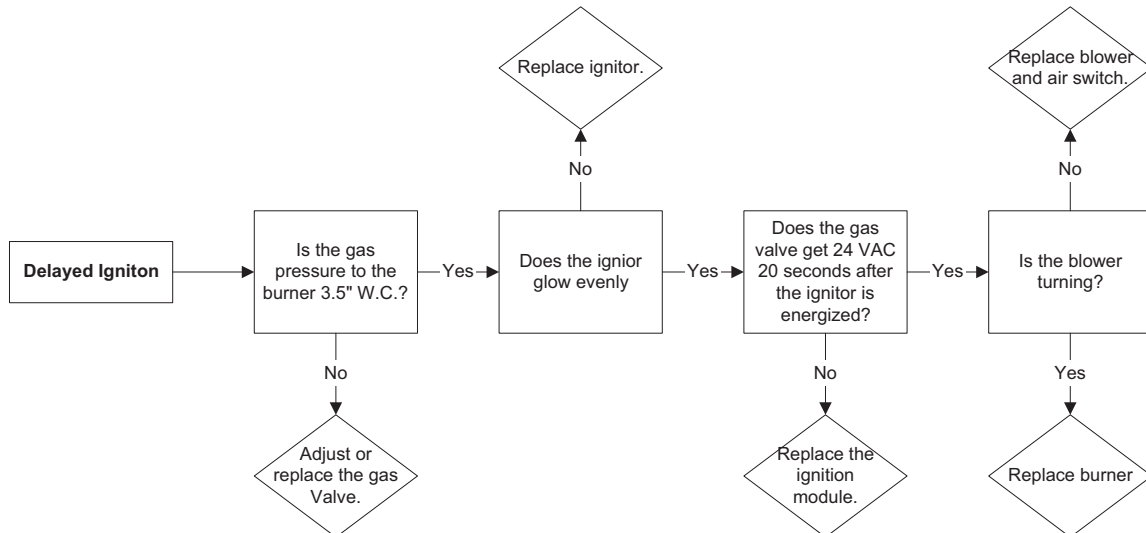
Delayed Igniton

Is the gas pressure to the burner 3.5" W.C.?

Yes

No

Adjust or replace the gas Valve.

Does the ignior glow evenly

No

Replace ignitor.

Yes

Does the gas valve get 24 VAC 20 seconds after the ignitor is energized?

No

Replace the ignition module.

Yes

Is the blower turning?

No

Replace blower and air switch.

Yes

Replace burner